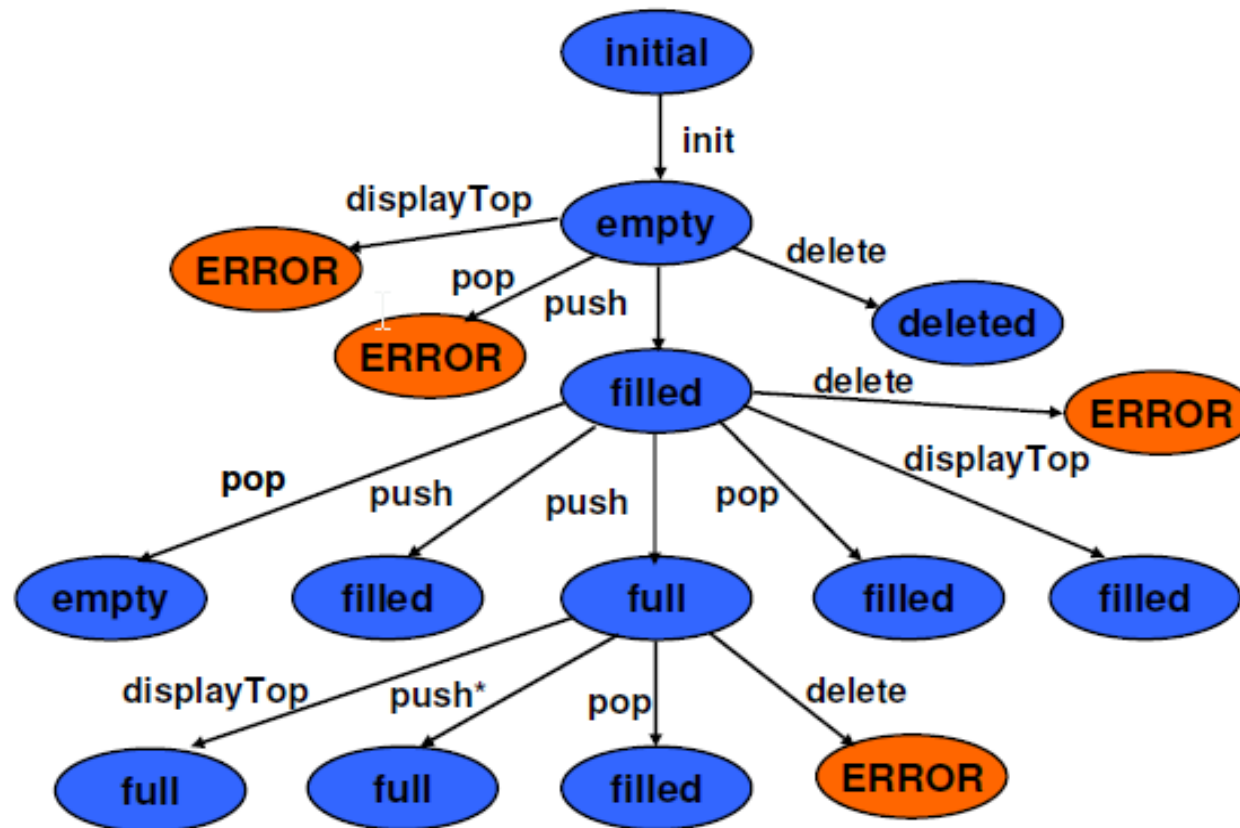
initial

init

displayTop

empty

delete

ERROR

pop

push

deleted

ERROR

filled

delete

ERROR

displayTop

pop

push

push

pop

empty

filled

full

filled

filled

displayTop

push*

pop

delete

full

full

filled

ERROR